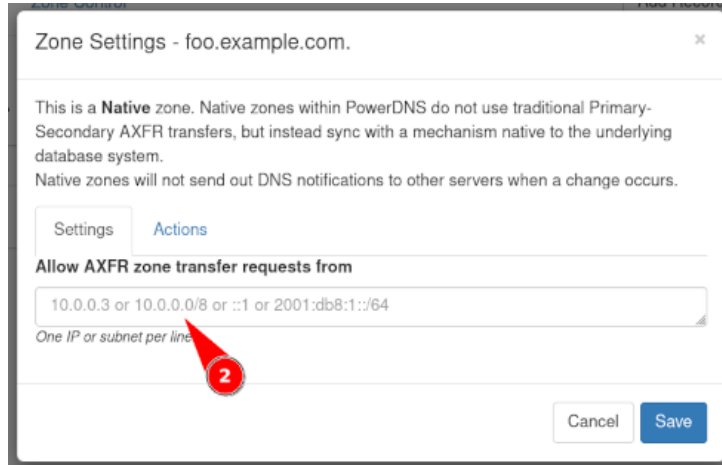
Zone Settings - foo.example.com.

×

This is a **Native** zone. Native zones within PowerDNS do not use traditional Primary-Secondary AXFR transfers, but instead sync with a mechanism native to the underlying database system.
Native zones will not send out DNS notifications to other servers when a change occurs.

Settings | Actions

**Allow AXFR zone transfer requests from**

10.0.0.3 or 10.0.0.0/8 or ::1 or 2001:db8:1::/64

One IP or subnet per line

2

Cancel | Save